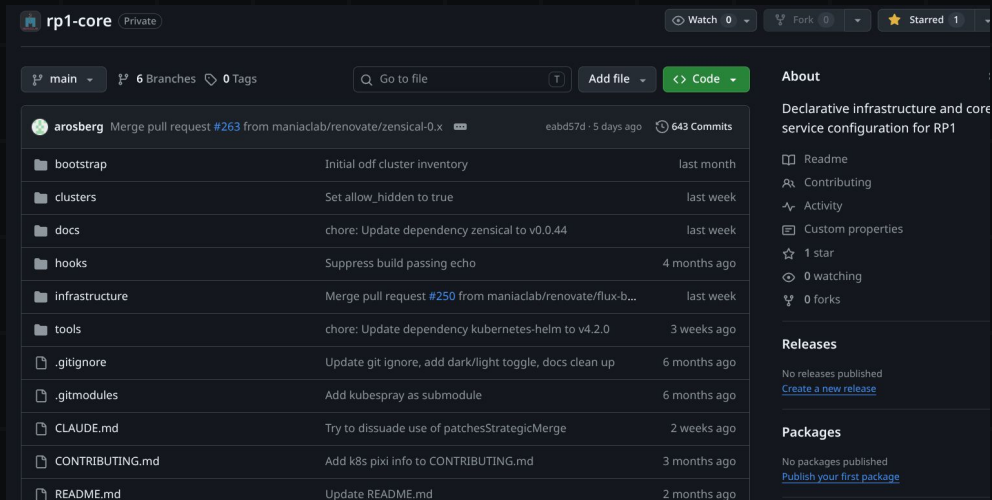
rp1-core Private

Watch 0 Fork 0 Starred 1

main 6 Branches 0 Tags Go to file T Add file Code

arosberg Merge pull request #263 from maniaclab/renovate/zensical-0.x eabd57d · 5 days ago 643 Commits

| | | |
|---|---|---|
| bootstrap | Initial odf cluster inventory | last month |
| clusters | Set allow_hidden to true | last week |
| docs | chore: Update dependency zensical to v0.0.44 | last week |
| hooks | Suppress build passing echo | 4 months ago |
| infrastructure | Merge pull request #250 from maniaclab/renovate/flux-b... | last week |
| tools | chore: Update dependency kubernetes-helm to v4.2.0 | 3 weeks ago |
| .gitignore | Update git ignore, add dark/light toggle, docs clean up | 6 months ago |
| .gitmodules | Add kubespray as submodule | 6 months ago |
| CLAUDE.md | Try to dissuade use of patchesStrategicMerge | 2 weeks ago |
| CONTRIBUTING.md | Add k8s pixi info to CONTRIBUTING.md | 3 months ago |
| README.md | Update README.md | 2 months ago |

About

Declarative infrastructure and core service configuration for RP1

Readme
Contributing
Activity
Custom properties
1 star
0 watching
0 forks

Releases

No releases published
Create a new release

Packages

No packages published
Publish your first package